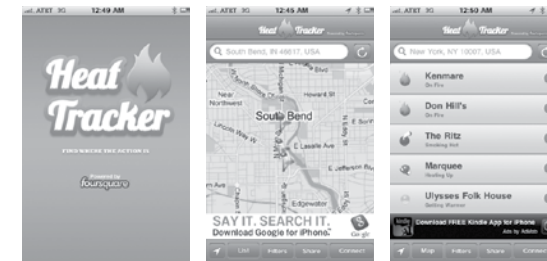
AT&T 3G 12:49 AM

Heat Tracker

FIND WHERE THE ACTION IS

Powered by foursquare

AT&T 3G 12:45 AM

Heat Tracker

South Bend, IN 46617, USA

Northwest

Howard St

South Bend

Lincoln Way W

E LaSalle Ave

Edgewater

SAY IT. SEARCH IT.

Download Google for iPhone.

Google

List

Filters

Share

Connect

AT&T 3G 12:50 AM

Heat Tracker

New York, NY 10007, USA

Kenmare

On Fire

Don Hill's

On Fire

The Ritz

Smoking Hot

Marquee

Heating Up

Ulysses Folk House

Getting Warmer

Download FREE Kindle App for iPhone

Ads by AdMob

Map

Filters

Share

Connect